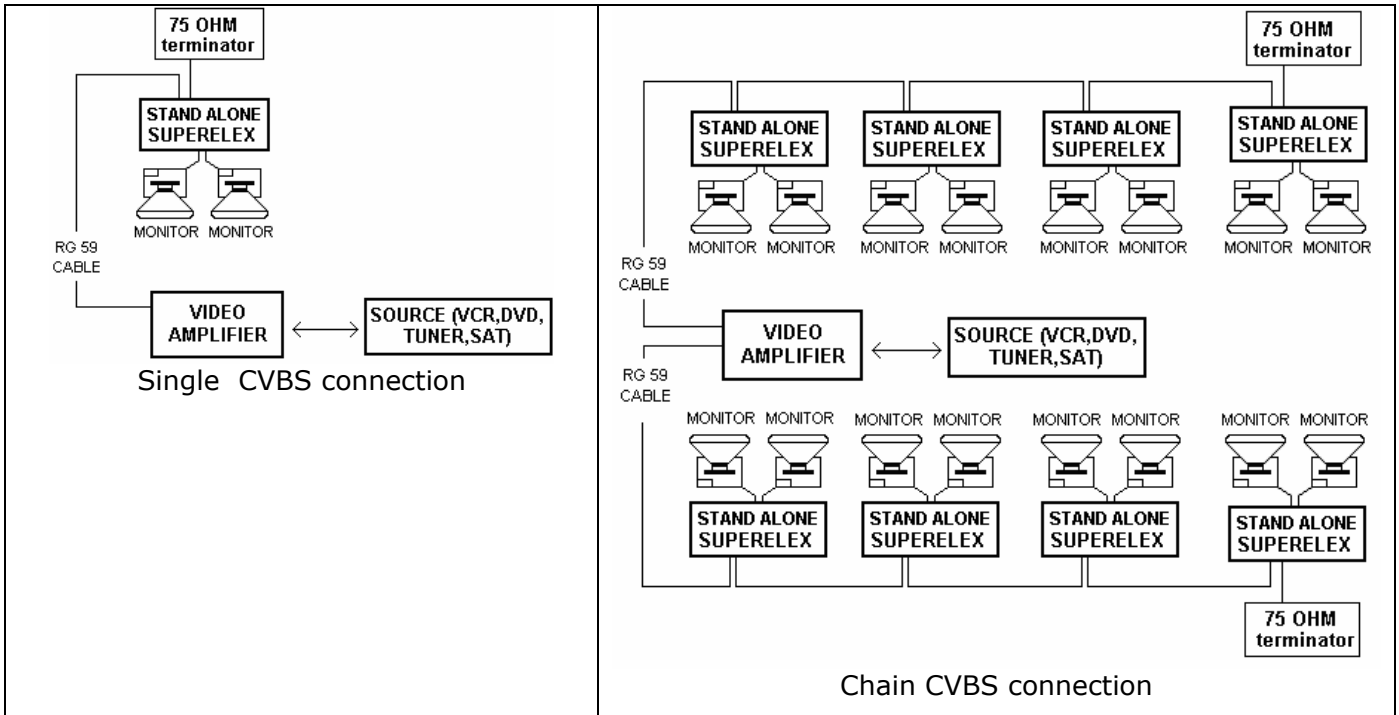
| 75 OHM terminator<br>STAND ALONE SUPERELEX<br>MONITOR MONITOR<br>RG 59 CABLE<br>VIDEO AMPLIFIER<br>SOURCE (VCR,DVD, TUNER,SAT)<br>Single CVBS connection | 75 OHM terminator<br>STAND ALONE SUPERELEX<br>STAND ALONE SUPERELEX<br>STAND ALONE SUPERELEX<br>STAND ALONE SUPERELEX<br>MONITOR MONITOR<br>MONITOR MONITOR<br>MONITOR MONITOR<br>MONITOR MONITOR<br>RG 59 CABLE<br>VIDEO AMPLIFIER<br>SOURCE (VCR,DVD, TUNER,SAT)<br>RG 59 CABLE<br>MONITOR MONITOR<br>MONITOR MONITOR<br>MONITOR MONITOR<br>MONITOR MONITOR<br>STAND ALONE SUPERELEX<br>STAND ALONE SUPERELEX<br>STAND ALONE SUPERELEX<br>STAND ALONE SUPERELEX<br>75 OHM terminator<br>Chain CVBS connection |
|---|---|